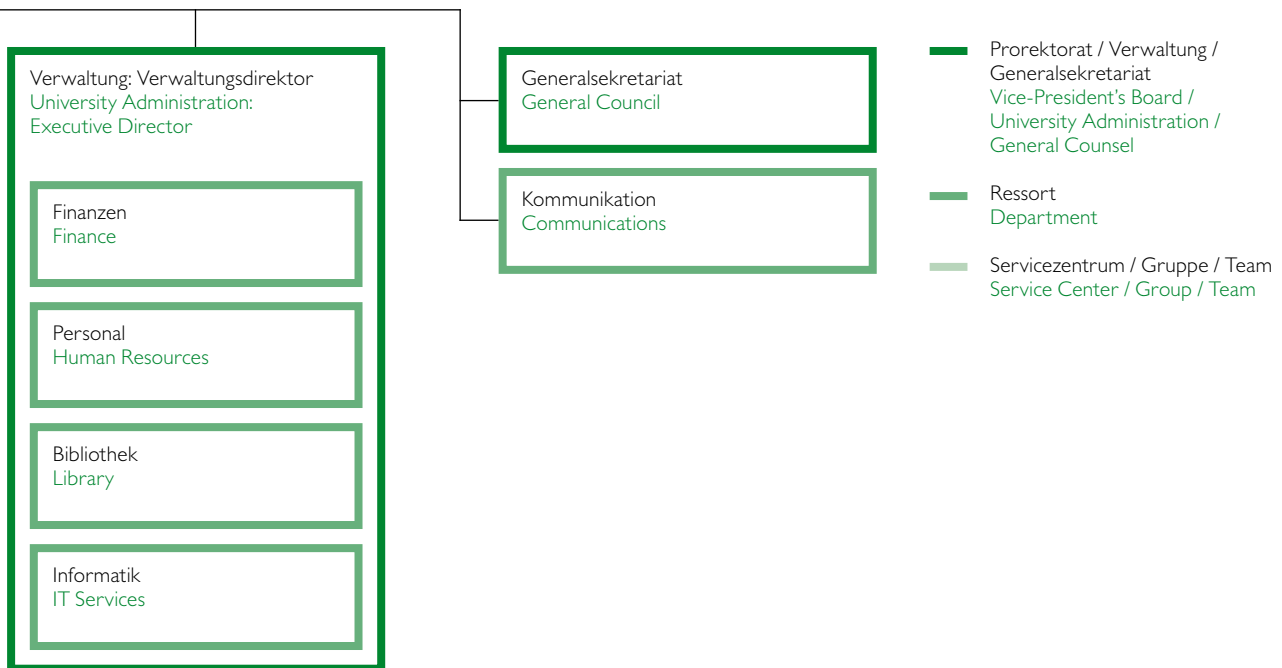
Verwaltung: Verwaltungsdirektor
University Administration: Executive Director

Finanzen
Finance

Personal
Human Resources

Bibliothek
Library

Informatik
IT Services

Generalsekretariat
General Council

Kommunikation
Communications

Prorektorat / Verwaltung / Generalsekretariat
Vice-President's Board / University Administration / General Counsel

Ressort
Department

Servicezentrum / Gruppe / Team
Service Center / Group / Team